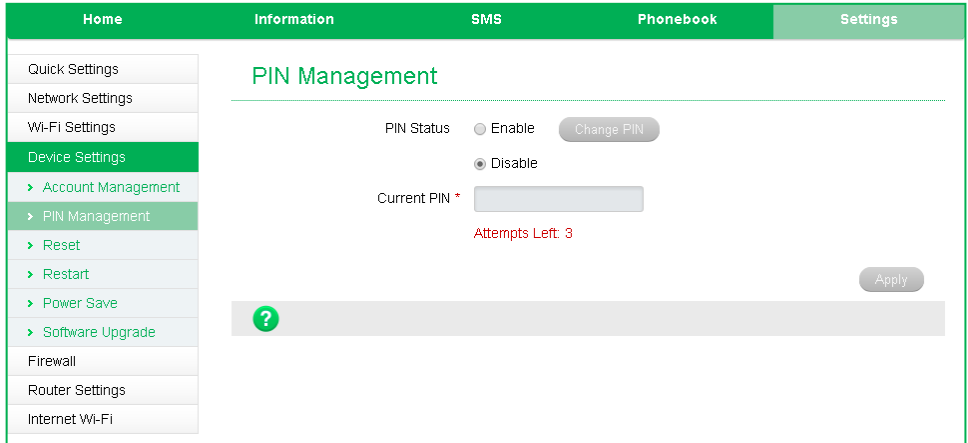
Home Information SMS Phonebook Settings

Quick Settings
Network Settings
Wi-Fi Settings
Device Settings
› Account Management
› PIN Management
› Reset
› Restart
› Power Save
› Software Upgrade
Firewall
Router Settings
Internet Wi-Fi

PIN Management

PIN Status Enable Change PIN
Disable

Current PIN *

Attempts Left: 3

Apply

?